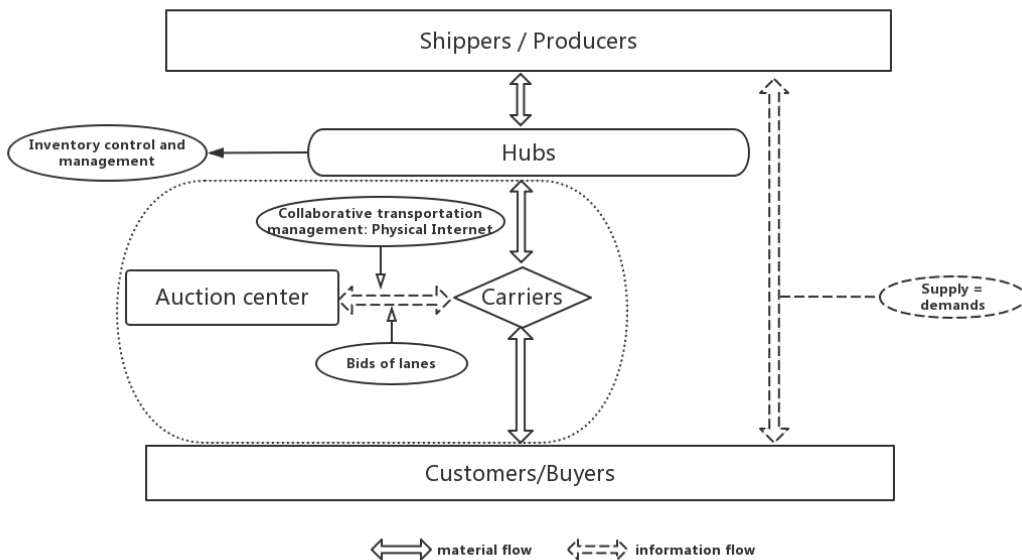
Shippers / Producers

Inventory control and management

Hubs

Collaborative transportation management: Physical Internet

Auction center

Carriers

Bids of lanes

Supply = demands

Customers/Buyers

material flow information flow